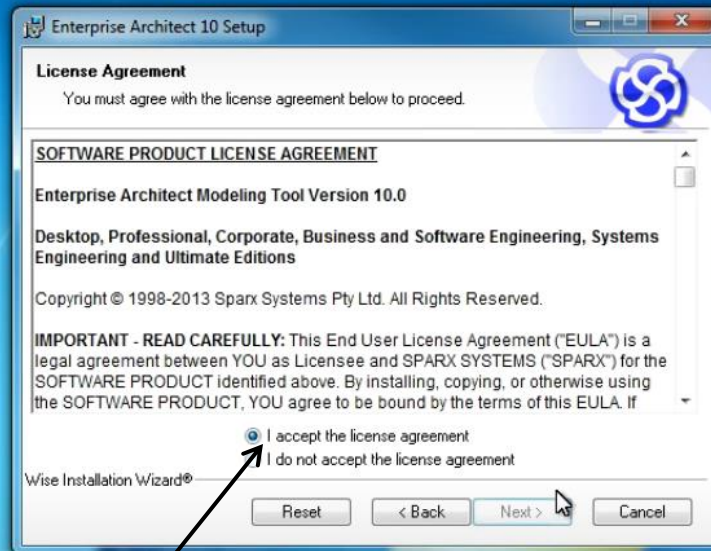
Enterprise Architect 10 Setup

License Agreement

You must agree with the license agreement below to proceed.

SOFTWARE PRODUCT LICENSE AGREEMENT

Enterprise Architect Modeling Tool Version 10.0

Desktop, Professional, Corporate, Business and Software Engineering, Systems Engineering and Ultimate Editions

Copyright © 1998-2013 Sparx Systems Pty Ltd. All Rights Reserved.

IMPORTANT - READ CAREFULLY: This End User License Agreement ("EULA") is a legal agreement between YOU as Licensee and SPARX SYSTEMS ("SPARX") for the SOFTWARE PRODUCT identified above. By installing, copying, or otherwise using the SOFTWARE PRODUCT, YOU agree to be bound by the terms of this EULA. If

I accept the license agreement
I do not accept the license agreement

Wise Installation Wizard®

Reset
< Back
Next >
Cancel